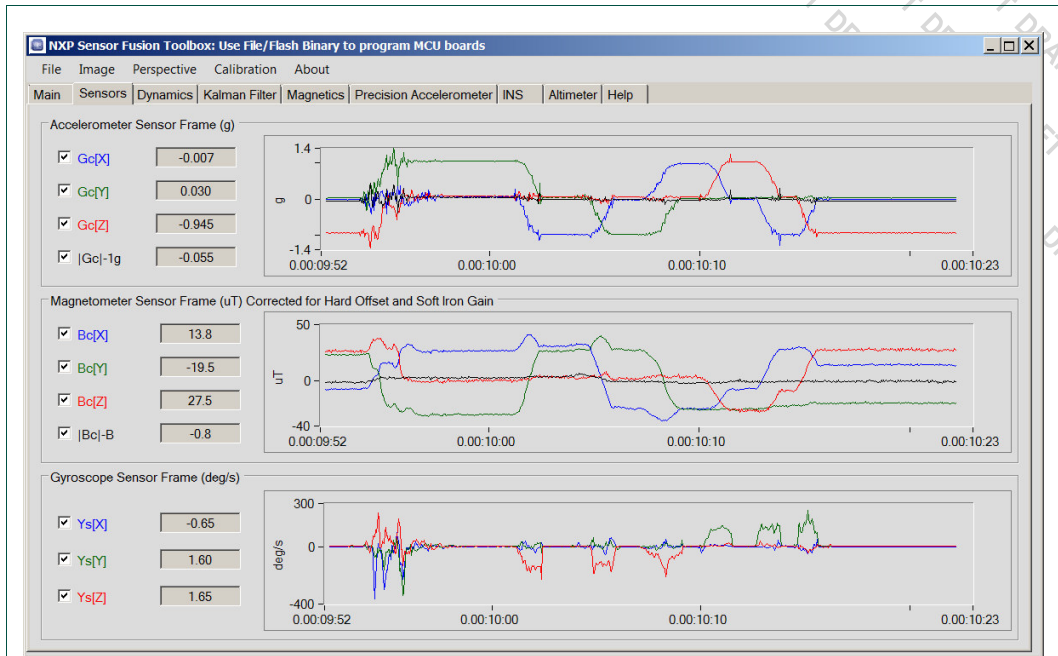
NXP Sensor Fusion Toolbox: Use File/Flash Binary to program MCU boards

File Image Perspective Calibration About

Main Sensors Dynamics Kalman Filter Magnetics Precision Accelerometer INS Altimeter Help

Accelerometer Sensor Frame (g)

Gc[X] -0.007
Gc[Y] 0.030
Gc[Z] -0.945
|Gc|-1g -0.055

1.4
g
0
-1.4
0.00:09:52 0.00:10:00 0.00:10:10 0.00:10:23

Magnetometer Sensor Frame (uT) Corrected for Hard Offset and Soft Iron Gain

Bc[X] 13.8
Bc[Y] -19.5
Bc[Z] 27.5
|Bc|-B -0.8

50
uT
0
-40
0.00:09:52 0.00:10:00 0.00:10:10 0.00:10:23

Gyroscope Sensor Frame (deg/s)

Ys[X] -0.65
Ys[Y] 1.60
Ys[Z] 1.65

300
deg/s
0
-400
0.00:09:52 0.00:10:00 0.00:10:10 0.00:10:23